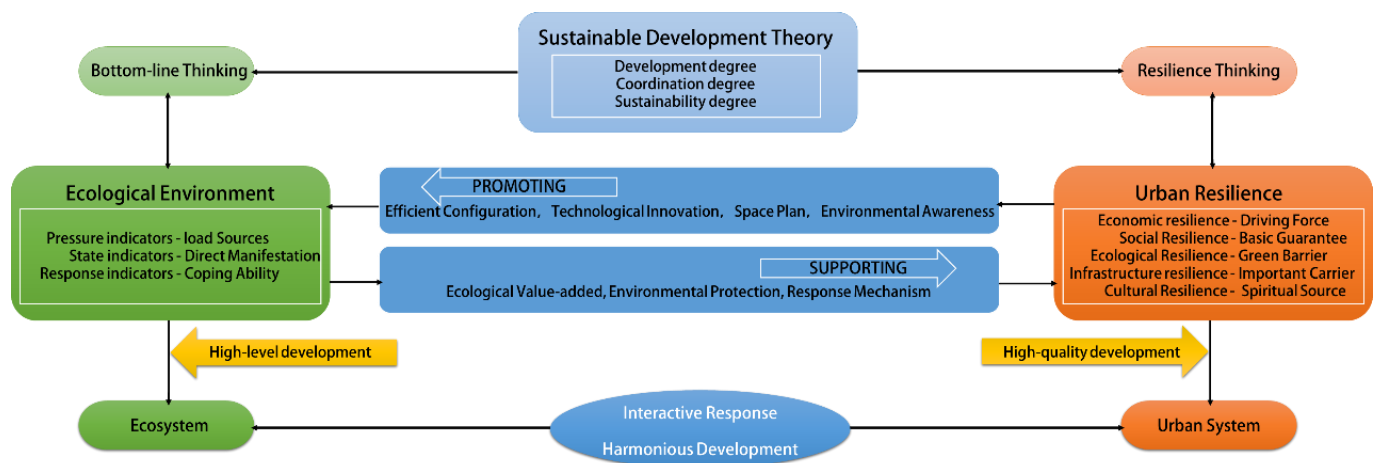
Sustainable Development Theory
Development degree
Coordination degree
Sustainability degree

Bottom-line Thinking

Resilience Thinking

Ecological Environment
Pressure indicators - load Sources
State indicators - Direct Manifestation
Response indicators - Coping Ability

PROMOTING
Efficient Configuration, Technological Innovation, Space Plan, Environmental Awareness

SUPPORTING
Ecological Value-added, Environmental Protection, Response Mechanism

Urban Resilience
Economic resilience - Driving Force
Social Resilience - Basic Guarantee
Ecological Resilience - Green Barrier
Infrastructure resilience - Important Carrier
Cultural Resilience - Spiritual Source

High-level development

High-quality development

Ecosystem

Interactive Response
Harmonious Development

Urban System